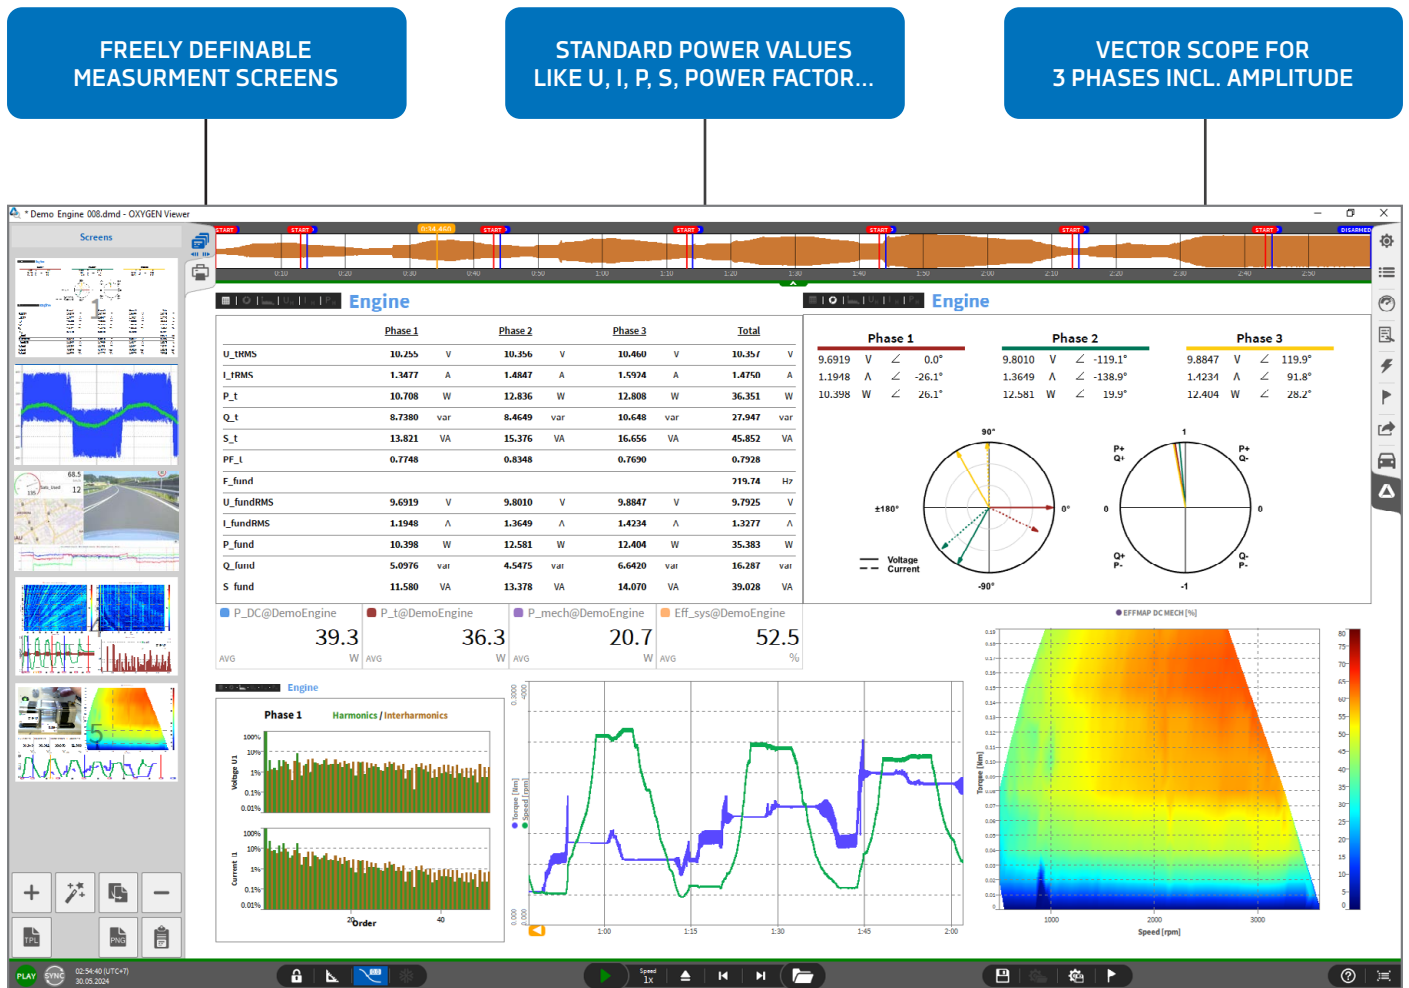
FREELY DEFINABLE MEASURMENT SCREENS

STANDARD POWER VALUES LIKE U, I, P, S, POWER FACTOR...

VECTOR SCOPE FOR 3 PHASES INCL. AMPLITUDE

* Demo Engine 008.dmd - OXYGEN Viewer

Screens

Engine

| | Phase 1 | | Phase 2 | | Phase 3 | | Total | |
|---|---|---|---|---|---|---|---|---|
| U_tRMS | 10.255 | V | 10.356 | V | 10.460 | V | 10.357 | V |
| I_tRMS | 1.3477 | A | 1.4847 | A | 1.5924 | A | 1.4750 | A |
| P_t | 10.708 | W | 12.836 | W | 12.808 | W | 36.351 | W |
| Q_t | 8.7380 | var | 8.4649 | var | 10.648 | var | 27.947 | var |
| S_t | 13.821 | VA | 15.376 | VA | 16.656 | VA | 45.852 | VA |
| PF_t | 0.7748 | | 0.8348 | | 0.7690 | | 0.7928 | |
| F_fund | | | | | | | 219.74 | Hz |
| U_fundRMS | 9.6919 | V | 9.8010 | V | 9.8847 | V | 9.7925 | V |
| I_fundRMS | 1.1948 | A | 1.3649 | A | 1.4234 | A | 1.3277 | A |
| P_fund | 10.398 | W | 12.581 | W | 12.404 | W | 35.383 | W |
| Q_fund | 5.0976 | var | 4.5475 | var | 6.6420 | var | 16.287 | var |
| S_fund | 11.580 | VA | 13.378 | VA | 14.070 | VA | 39.028 | VA |

Engine

| Phase 1 | | | | Phase 2 | | | | Phase 3 | | | |
|---|---|---|---|---|---|---|---|---|---|---|---|
| 9.6919 | V | ∠ | 0.0° | 9.8010 | V | ∠ | -119.1° | 9.8847 | V | ∠ | 119.9° |
| 1.1948 | A | ∠ | -26.1° | 1.3649 | A | ∠ | -138.9° | 1.4234 | A | ∠ | 91.8° |
| 10.398 | W | ∠ | 26.1° | 12.581 | W | ∠ | 19.9° | 12.404 | W | ∠ | 28.2° |

90° ±180° 0° -90° Voltage Current
P+ Q+ 1 P+ Q- 0 0 Q+ P- -1 Q- P-

P_DC@DemoEngine 39.3 W AVG
P_t@DemoEngine 36.3 W AVG
P_mech@DemoEngine 20.7 W AVG
Eff_sys@DemoEngine 52.5 % AVG

EFFMAP DC MECH [%]

Engine

Phase 1 Harmonics / Interharmonics
100% 10% 1% 0.1% 0.01% Voltage U1
100% 10% 1% 0.1% 0.01% Current I1
20 Order 40

Torque [Nm] Speed [rpm]
1:00 1:15 1:30 1:45 2:00

Torque [Nm]
Speed [rpm]
1000 2000 3000

PLAY SYNC 02:54:40 (UTC+7) 30.05.2024
Speed 1x